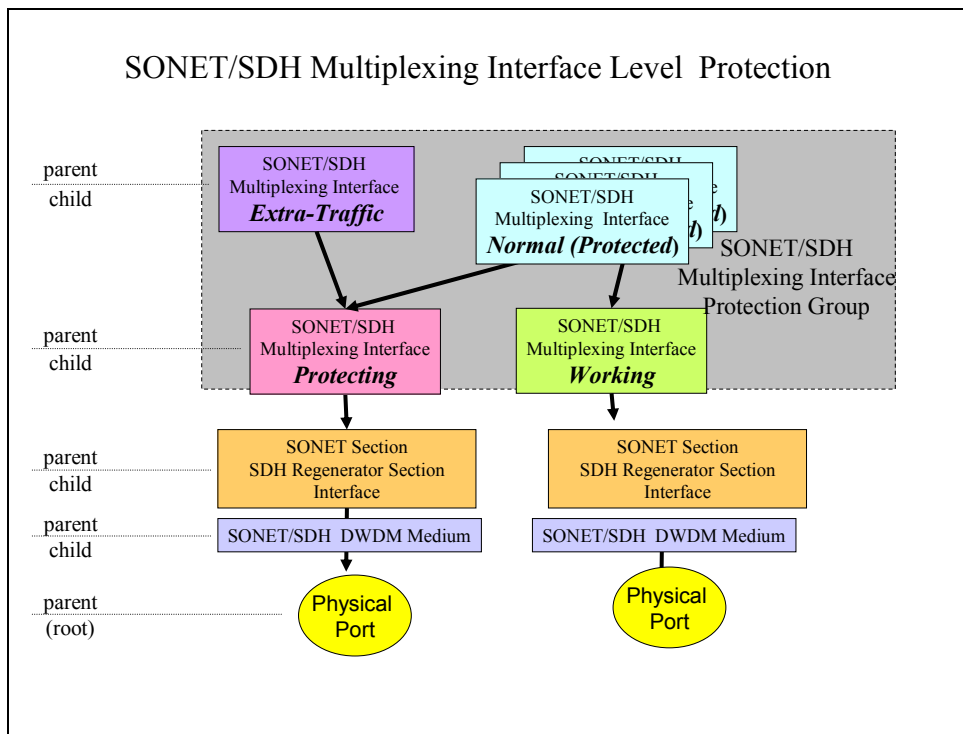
SONET/SDH Multiplexing Interface Level Protection

parent

child

SONET/SDH Multiplexing Interface Extra-Traffic

SONET/SDH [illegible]

SONET/SDH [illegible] e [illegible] d)

SONET/SDH Multiplexing Interface Normal (Protected)

SONET/SDH Multiplexing Interface Protection Group

parent

child

SONET/SDH Multiplexing Interface Protecting

SONET/SDH Multiplexing Interface Working

parent

child

SONET Section SDH Regenerator Section Interface

SONET Section SDH Regenerator Section Interface

parent

child

SONET/SDH DWDM Medium

SONET/SDH DWDM Medium

parent

(root)

Physical Port

Physical Port